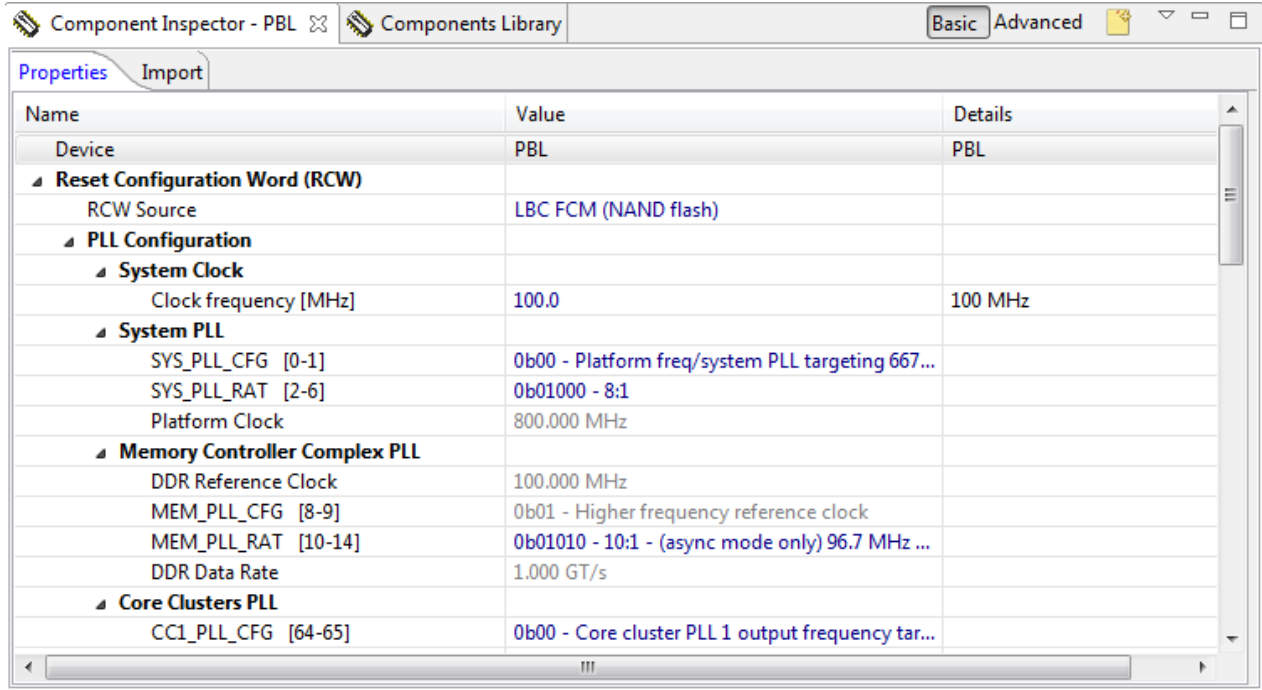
Component Inspector - PBL ☒ Components Library

Basic Advanced

Properties Import

| Name | Value | Details |
|---|---|---|
| Device | PBL | PBL |
| Reset Configuration Word (RCW) | | |
| RCW Source | LBC FCM (NAND flash) | |
| PLL Configuration | | |
| System Clock | | |
| Clock frequency [MHz] | 100.0 | 100 MHz |
| System PLL | | |
| SYS_PLL_CFG [0-1] | 0b00 - Platform freq/system PLL targeting 667... | |
| SYS_PLL_RAT [2-6] | 0b01000 - 8:1 | |
| Platform Clock | 800.000 MHz | |
| Memory Controller Complex PLL | | |
| DDR Reference Clock | 100.000 MHz | |
| MEM_PLL_CFG [8-9] | 0b01 - Higher frequency reference clock | |
| MEM_PLL_RAT [10-14] | 0b01010 - 10:1 - (async mode only) 96.7 MHz ... | |
| DDR Data Rate | 1.000 GT/s | |
| Core Clusters PLL | | |
| CC1_PLL_CFG [64-65] | 0b00 - Core cluster PLL 1 output frequency tar... | |